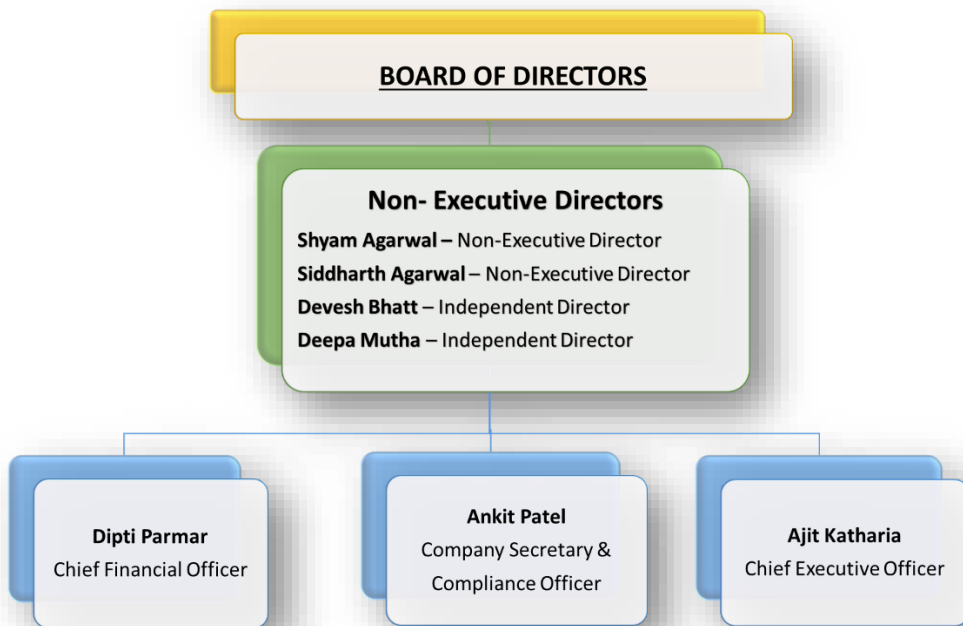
BOARD OF DIRECTORS

Non- Executive Directors
Shyam Agarwal – Non-Executive Director
Siddharth Agarwal – Non-Executive Director
Devesh Bhatt – Independent Director
Deepa Mutha – Independent Director

Dipti Parmar
Chief Financial Officer

Ankit Patel
Company Secretary & Compliance Officer

Ajit Katharia
Chief Executive Officer